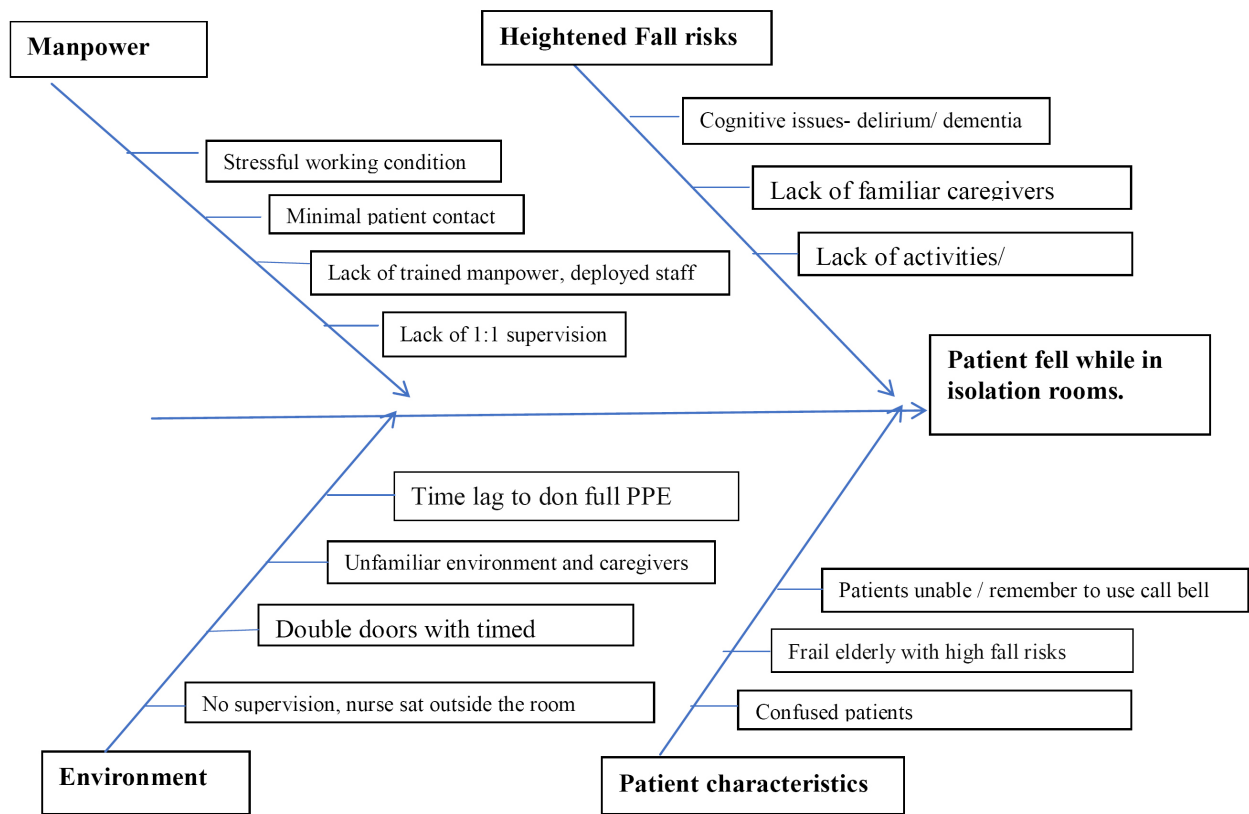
Manpower

Stressful working condition

Minimal patient contact

Lack of trained manpower, deployed staff

Lack of 1:1 supervision

Heightened Fall risks

Cognitive issues- delirium/ dementia

Lack of familiar caregivers

Lack of activities/

Patient fell while in isolation rooms.

Time lag to don full PPE

Unfamiliar environment and caregivers

Double doors with timed

No supervision, nurse sat outside the room

Environment

Patients unable / remember to use call bell

Frail elderly with high fall risks

Confused patients

Patient characteristics